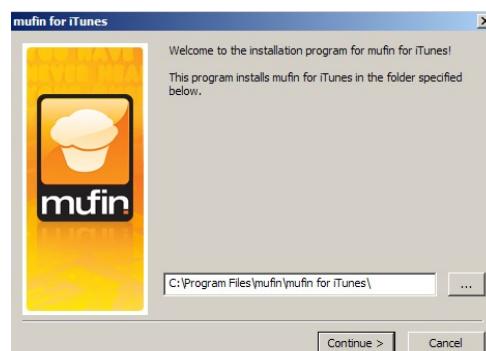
mufin for iTunes

Welcome to the installation program for mufin for iTunes!

This program installs mufin for iTunes in the folder specified below.

mufin

C:\Program Files\mufin\mufin for iTunes\

...

Continue >

Cancel